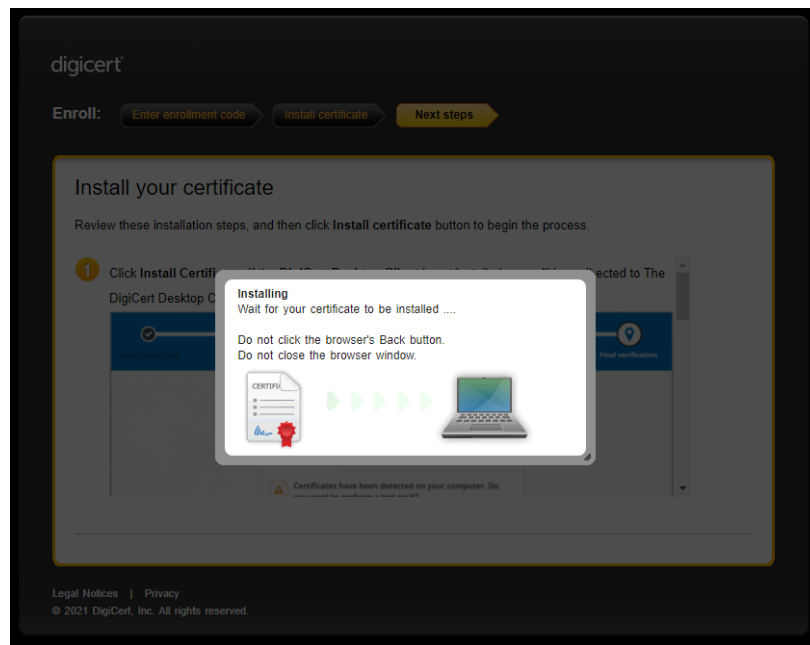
digicert

Enroll: Enter enrollment code Install certificate Next steps

Install your certificate

Review these installation steps, and then click **Install certificate** button to begin the process.

1 Click **Install Certifi**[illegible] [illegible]ected to The DigiCert Desktop C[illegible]

Final verification

Installing
Wait for your certificate to be installed ....

Do not click the browser's Back button.
Do not close the browser window.

CERTIFIC

Certificates have been detected on your computer. Do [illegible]

Legal Notices | Privacy
© 2021 DigiCert, Inc. All rights reserved.